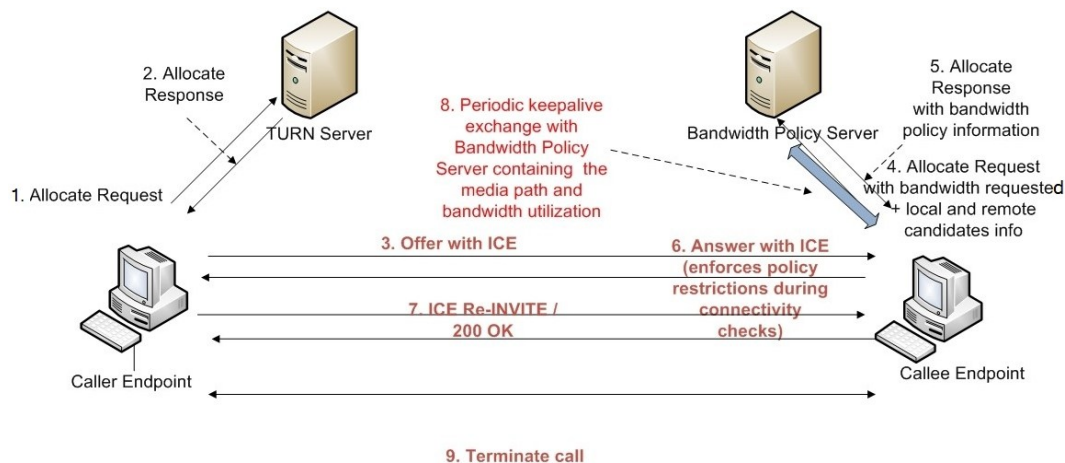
2. Allocate Response

TURN Server

1. Allocate Request

8. Periodic keepalive exchange with Bandwidth Policy Server containing the media path and bandwidth utilization

Bandwidth Policy Server

5. Allocate Response with bandwidth policy information

4. Allocate Request with bandwidth requested + local and remote candidates info

3. Offer with ICE

6. Answer with ICE (enforces policy restrictions during connectivity checks)

7. ICE Re-INVITE / 200 OK

Caller Endpoint

Callee Endpoint

9. Terminate call